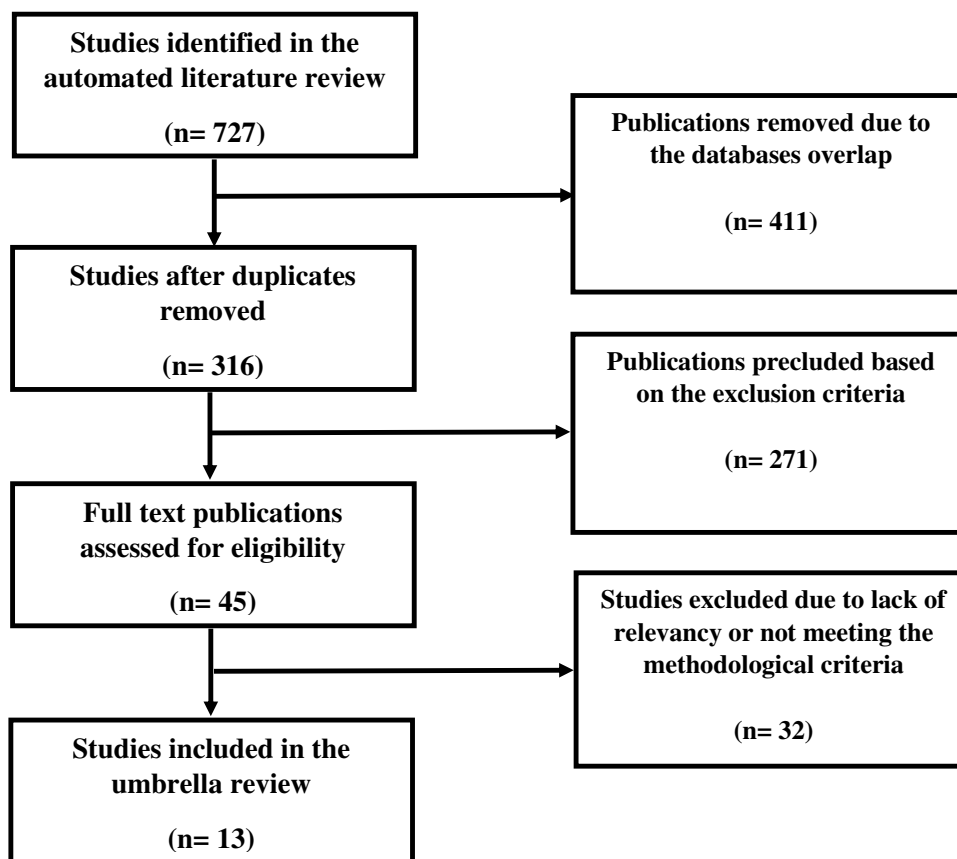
Studies identified in the automated literature review

(n= 727)

Publications removed due to the databases overlap

(n= 411)

Studies after duplicates removed

(n= 316)

Publications precluded based on the exclusion criteria

(n= 271)

Full text publications assessed for eligibility

(n= 45)

Studies excluded due to lack of relevancy or not meeting the methodological criteria

(n= 32)

Studies included in the umbrella review

(n= 13)